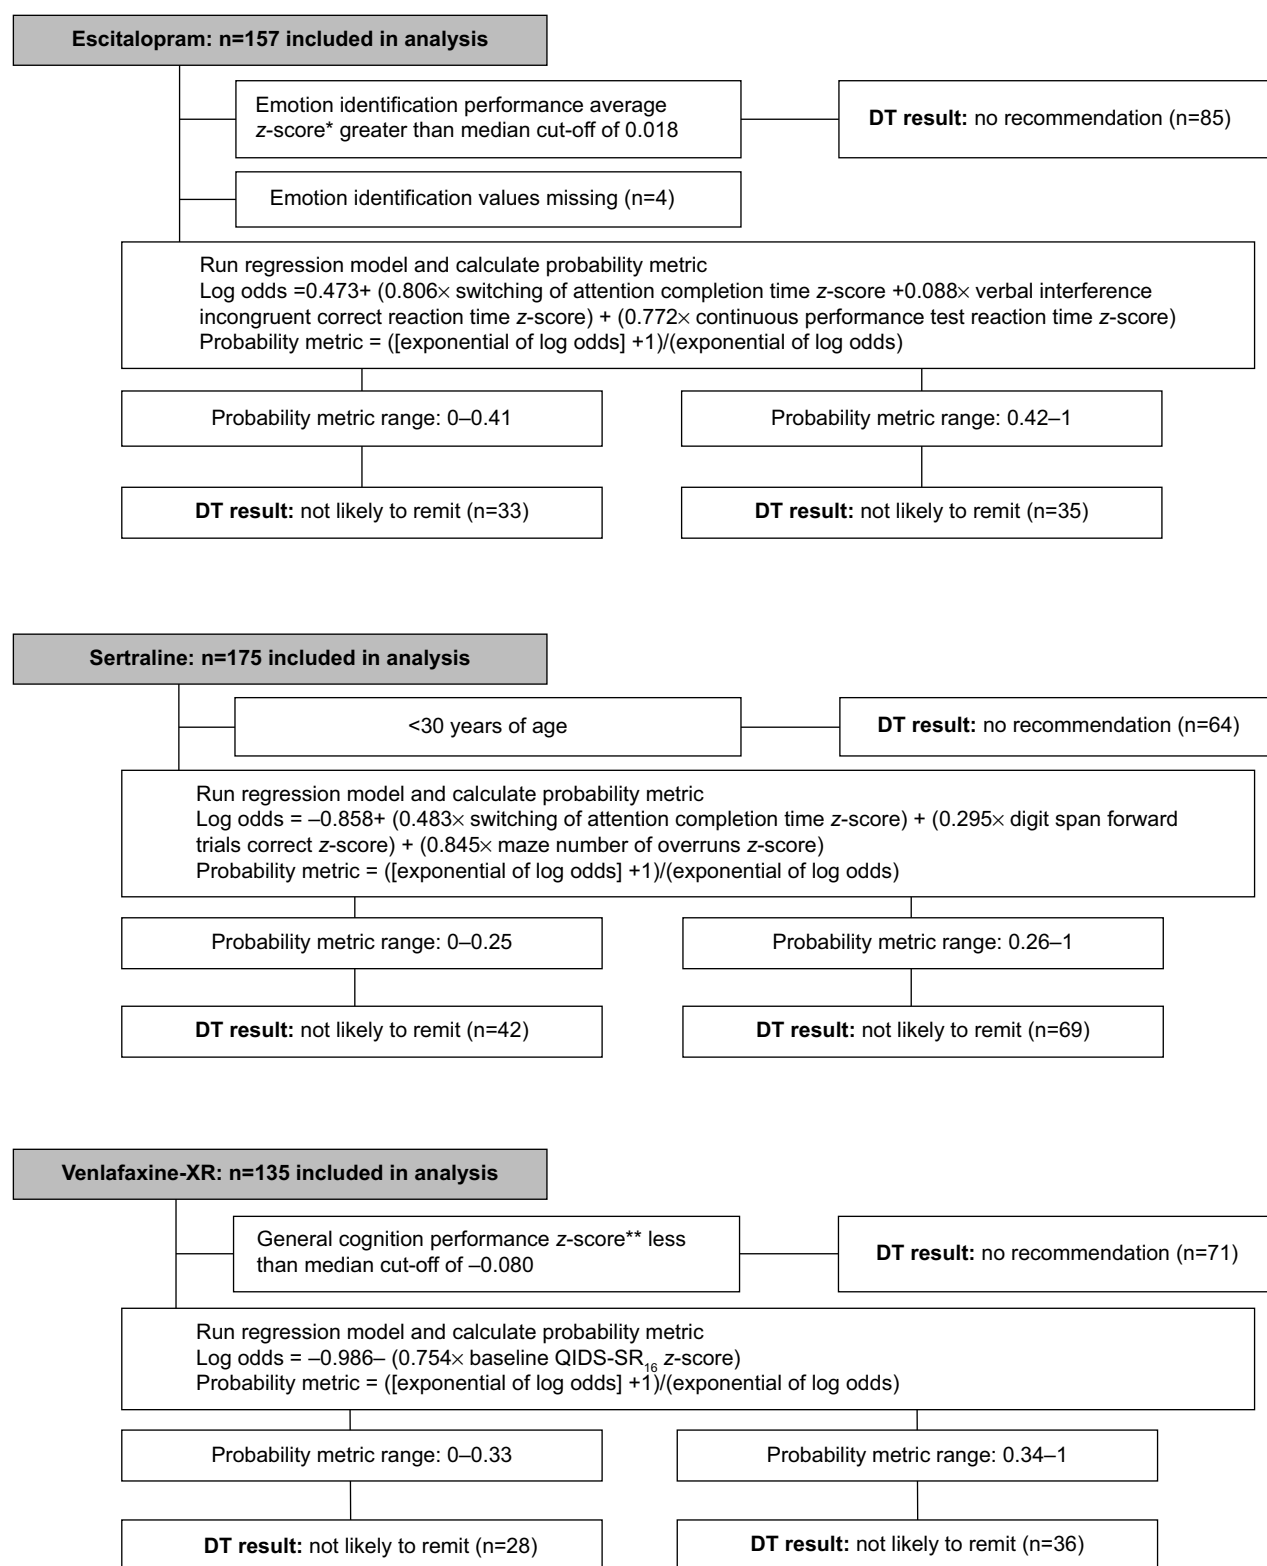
Escitalopram: n=157 included in analysis

Emotion identification performance average $z$-score* greater than median cut-off of 0.018

DT result: no recommendation (n=85)

Emotion identification values missing (n=4)

Run regression model and calculate probability metric
Log odds =0.473+ (0.806× switching of attention completion time $z$-score +0.088× verbal interference incongruent correct reaction time $z$-score) + (0.772× continuous performance test reaction time $z$-score)
Probability metric = ([exponential of log odds] +1)/(exponential of log odds)

Probability metric range: 0–0.41

Probability metric range: 0.42–1

DT result: not likely to remit (n=33)

DT result: not likely to remit (n=35)

Sertraline: n=175 included in analysis

<30 years of age

DT result: no recommendation (n=64)

Run regression model and calculate probability metric
Log odds = –0.858+ (0.483× switching of attention completion time $z$-score) + (0.295× digit span forward trials correct $z$-score) + (0.845× maze number of overruns $z$-score)
Probability metric = ([exponential of log odds] +1)/(exponential of log odds)

Probability metric range: 0–0.25

Probability metric range: 0.26–1

DT result: not likely to remit (n=42)

DT result: not likely to remit (n=69)

Venlafaxine-XR: n=135 included in analysis

General cognition performance $z$-score** less than median cut-off of –0.080

DT result: no recommendation (n=71)

Run regression model and calculate probability metric
Log odds = –0.986– (0.754× baseline QIDS-SR$_{16}$ $z$-score)
Probability metric = ([exponential of log odds] +1)/(exponential of log odds)

Probability metric range: 0–0.33

Probability metric range: 0.34–1

DT result: not likely to remit (n=28)

DT result: not likely to remit (n=36)